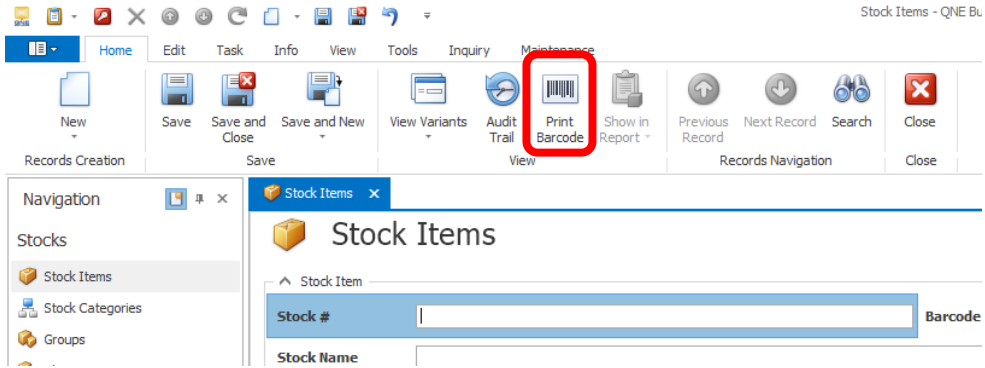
Stock Items - QNE Bu

Home Edit Task Info View Tools Inquiry Maintenance

New
Records Creation

Save
Save and Close
Save and New
Save

View Variants
Audit Trail
Print Barcode
Show in Report
View

Previous Record
Next Record
Search
Records Navigation

Close
Close

Navigation

Stocks

Stock Items
Stock Categories
Groups

Stock Items ×

Stock Items

Stock Item

Stock #

Barcode

Stock Name